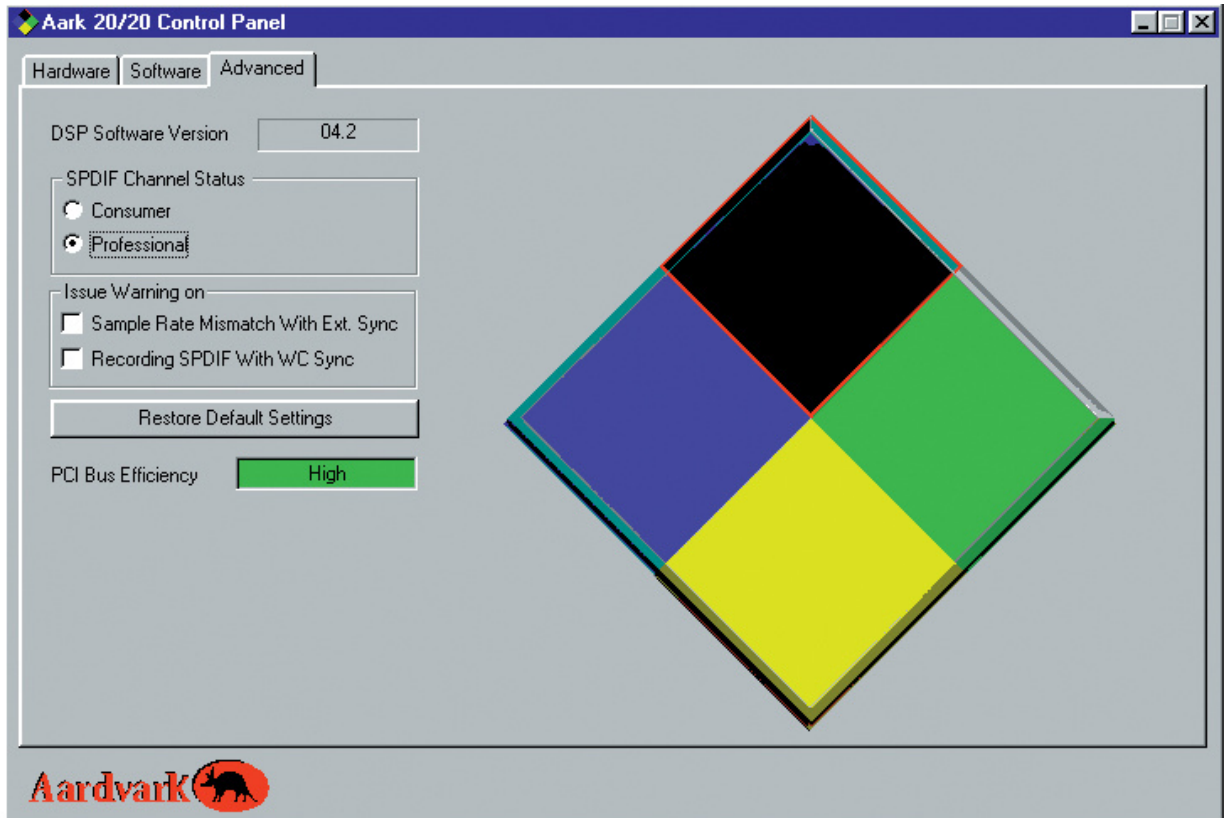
Aark 20/20 Control Panel

Hardware Software Advanced

DSP Software Version 04.2

SPDIF Channel Status
Consumer
Professional

Issue Warning on
Sample Rate Mismatch With Ext. Sync
Recording SPDIF With WC Sync

Restore Default Settings

PCI Bus Efficiency High

AardvarK